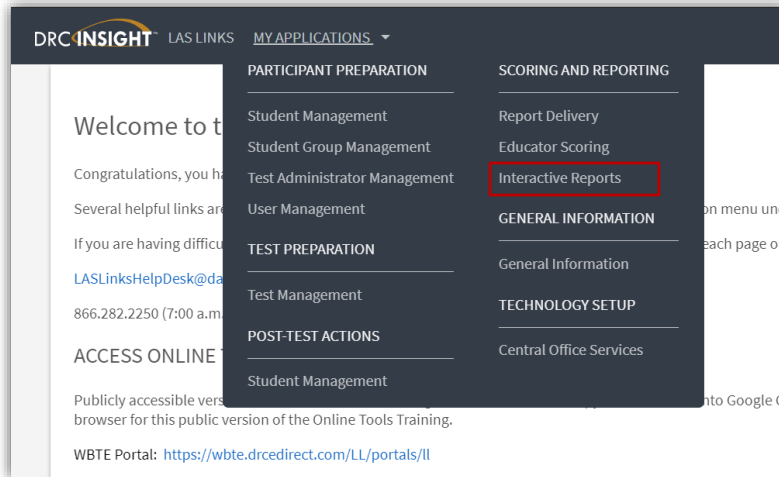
DRC INSIGHT™ LAS LINKS MY APPLICATIONS

PARTICIPANT PREPARATION

Student Management

Student Group Management

Test Administrator Management

User Management

TEST PREPARATION

Test Management

POST-TEST ACTIONS

Student Management

SCORING AND REPORTING

Report Delivery

Educator Scoring

Interactive Reports

GENERAL INFORMATION

General Information

TECHNOLOGY SETUP

Central Office Services

Welcome to t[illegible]

Congratulations, you ha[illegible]

Several helpful links are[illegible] on menu un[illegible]

If you are having difficu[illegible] each page o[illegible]

LASLinksHelpDesk@da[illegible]

866.282.2250 (7:00 a.m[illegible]

ACCESS ONLINE T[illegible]

Publicly accessible vers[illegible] nto Google C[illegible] browser for this public version of the Online Tools Training.

WBTE Portal: https://wbte.drcedirect.com/LL/portals/ll